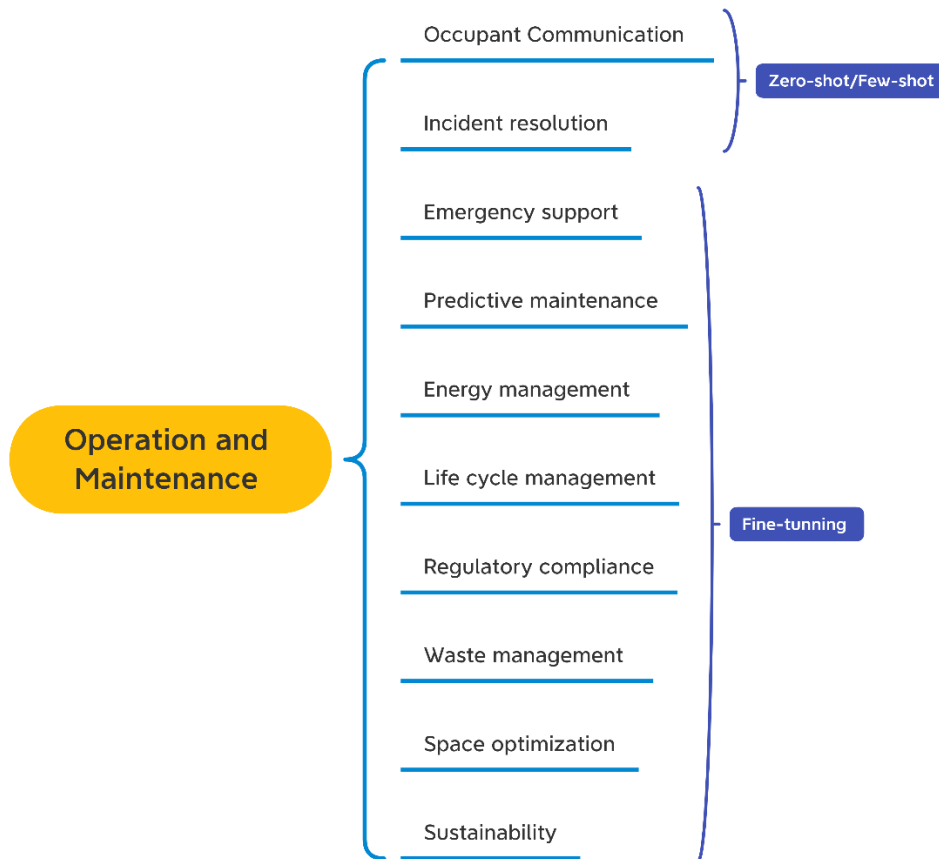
Operation and Maintenance

Occupant Communication

Incident resolution

Zero-shot/Few-shot

Emergency support

Predictive maintenance

Energy management

Life cycle management

Regulatory compliance

Waste management

Space optimization

Sustainability

Fine-tunning